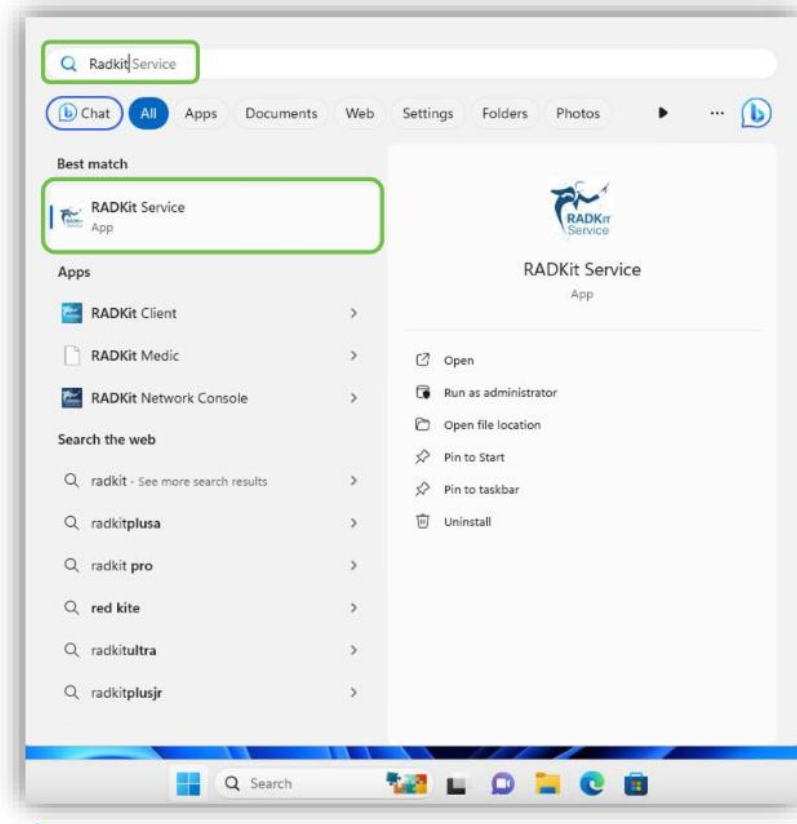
Radkit Service

Chat All Apps Documents Web Settings Folders Photos ...

Best match

RADKit Service
App

Apps

RADKit Client

RADKit Medic

RADKit Network Console

Search the web

radkit - See more search results

radkitplusa

radkit pro

red kite

radkitultra

radkitplusjr

RADKIT Service

RADKit Service
App

Open

Run as administrator

Open file location

Pin to Start

Pin to taskbar

Uninstall

Search